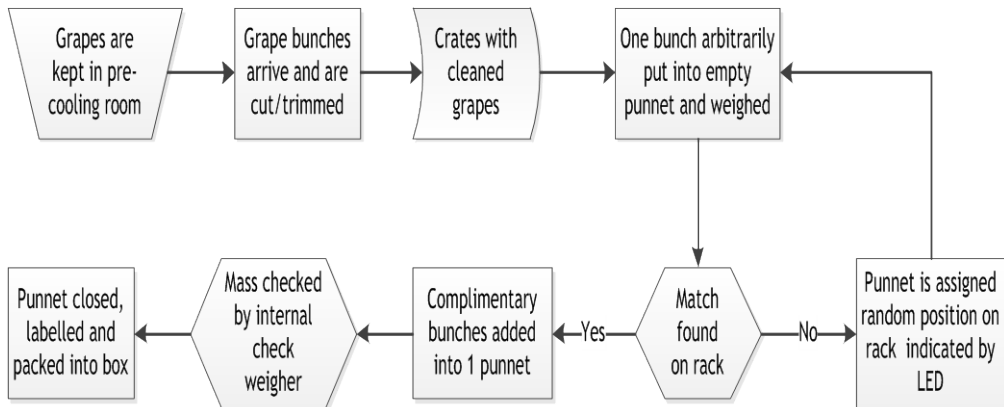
Grapes are kept in pre-cooling room

Grape bunches arrive and are cut/trimmed

Crates with cleaned grapes

One bunch arbitrarily put into empty punnet and weighed

Match found on rack

No

Punnet is assigned random position on rack indicated by LED

Yes

Complimentary bunches added into 1 punnet

Mass checked by internal check weigher

Punnet closed, labelled and packed into box